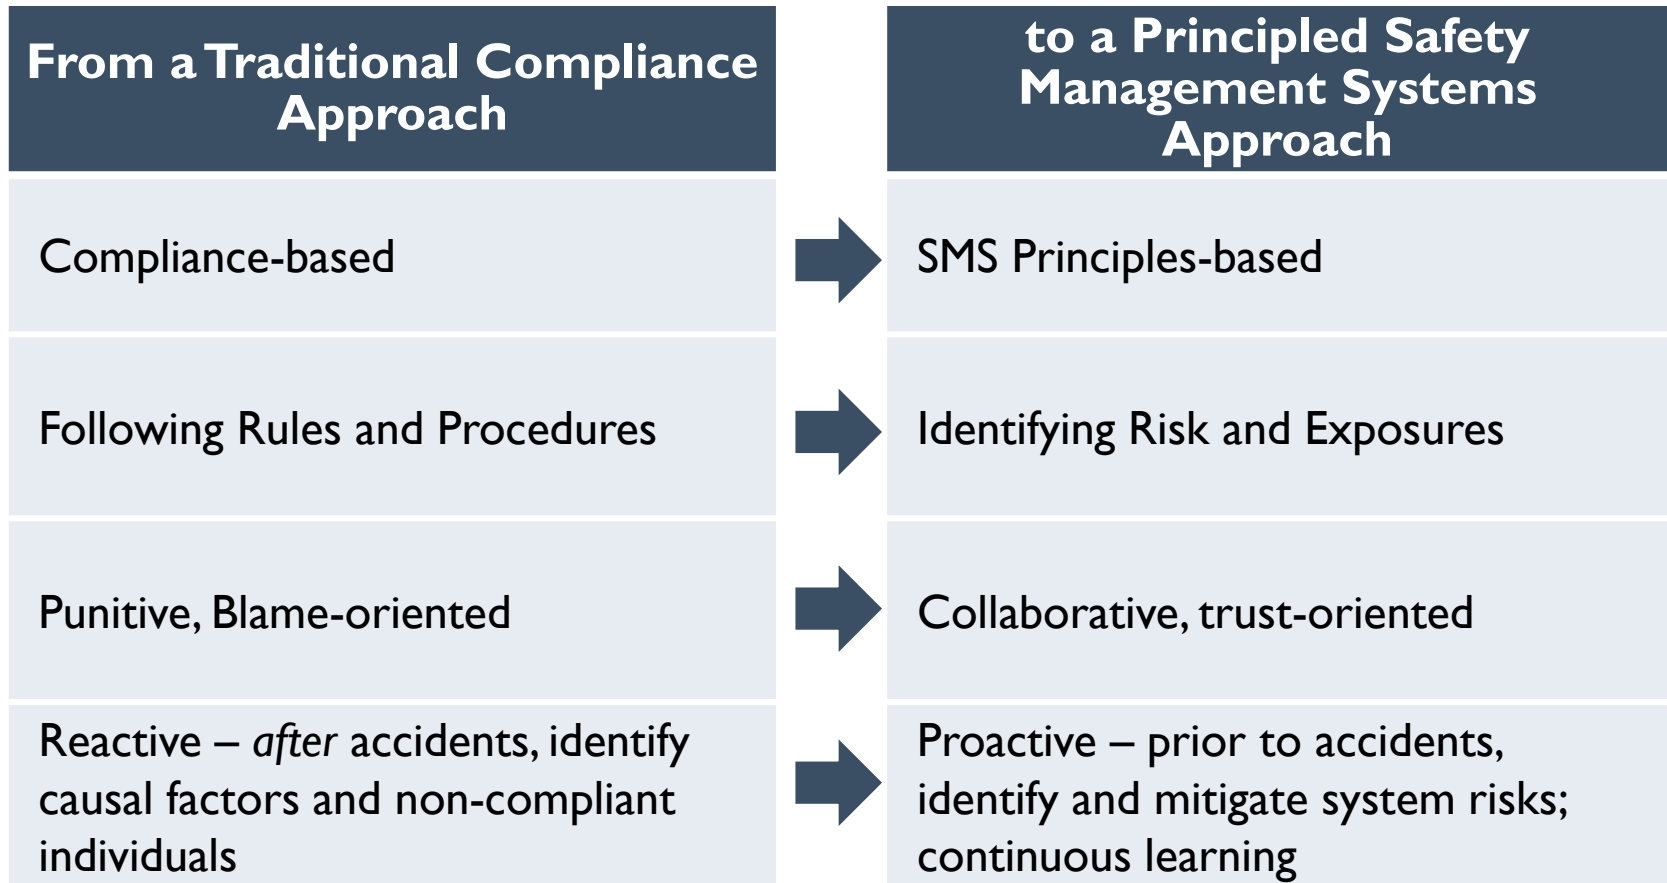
| From a Traditional Compliance Approach | to a Principled Safety Management Systems Approach |
|---|---|
| Compliance-based | SMS Principles-based |
| Following Rules and Procedures | Identifying Risk and Exposures |
| Punitive, Blame-oriented | Collaborative, trust-oriented |
| Reactive – *after* accidents, identify causal factors and non-compliant individuals | Proactive – prior to accidents, identify and mitigate system risks; continuous learning |